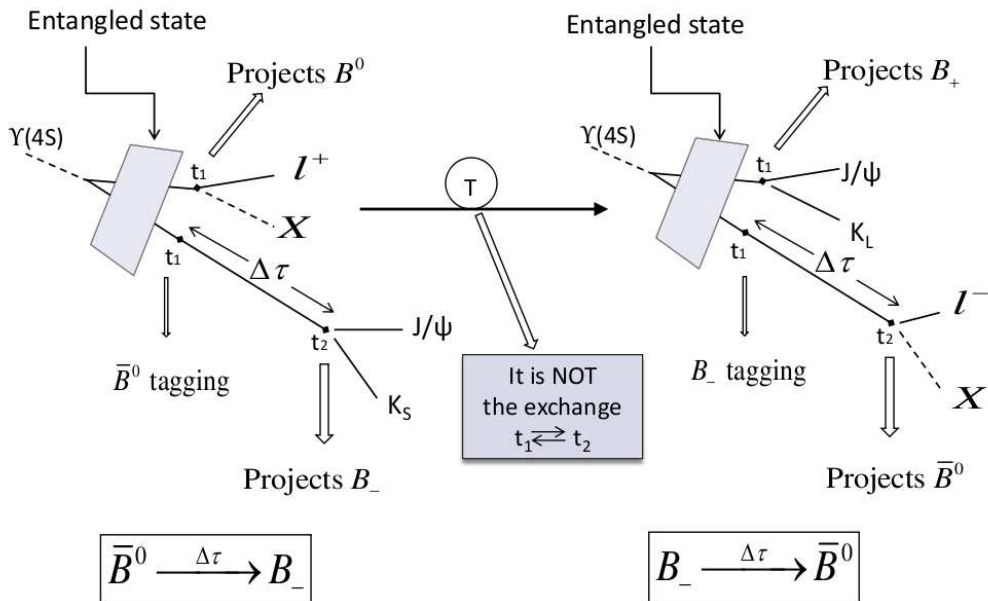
Entangled state

Projects $B^0$

Υ(4S)

t₁

$l^+$

$X$

t₁

$\Delta\tau$

t₂

J/ψ

K$_S$

$\bar{B}^0$ tagging

Projects $B_-$

$\bar{B}^0 \xrightarrow{\Delta\tau} B_-$

T

It is NOT the exchange t₁ $\rightleftarrows$ t₂

Entangled state

Projects $B_+$

Υ(4S)

t₁

J/ψ

K$_L$

t₁

$\Delta\tau$

$l^-$

t₂

$X$

$B_-$ tagging

Projects $\bar{B}^0$

$B_- \xrightarrow{\Delta\tau} \bar{B}^0$